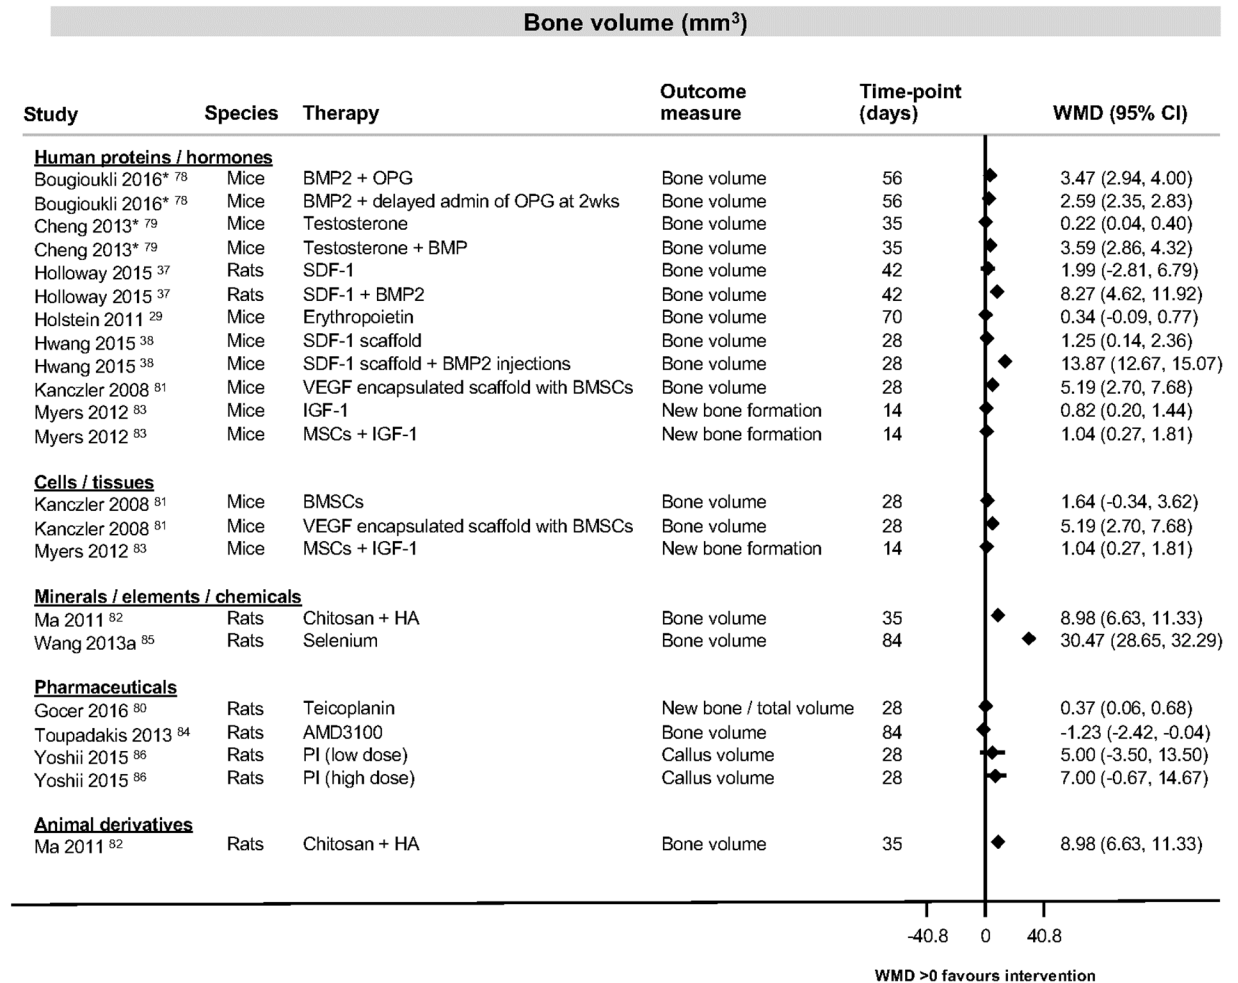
Bone volume (mm$^3$)

| Study | Species | Therapy | Outcome measure | Time-point (days) | WMD (95% CI) |
|---|---|---|---|---|---|
| **Human proteins / hormones** | | | | | |
| Bougioukli 2016* $^{78}$ | Mice | BMP2 + OPG | Bone volume | 56 | 3.47 (2.94, 4.00) |
| Bougioukli 2016* $^{78}$ | Mice | BMP2 + delayed admin of OPG at 2wks | Bone volume | 56 | 2.59 (2.35, 2.83) |
| Cheng 2013* $^{79}$ | Mice | Testosterone | Bone volume | 35 | 0.22 (0.04, 0.40) |
| Cheng 2013* $^{79}$ | Mice | Testosterone + BMP | Bone volume | 35 | 3.59 (2.86, 4.32) |
| Holloway 2015 $^{37}$ | Rats | SDF-1 | Bone volume | 42 | 1.99 (-2.81, 6.79) |
| Holloway 2015 $^{37}$ | Rats | SDF-1 + BMP2 | Bone volume | 42 | 8.27 (4.62, 11.92) |
| Holstein 2011 $^{29}$ | Mice | Erythropoietin | Bone volume | 70 | 0.34 (-0.09, 0.77) |
| Hwang 2015 $^{38}$ | Mice | SDF-1 scaffold | Bone volume | 28 | 1.25 (0.14, 2.36) |
| Hwang 2015 $^{38}$ | Mice | SDF-1 scaffold + BMP2 injections | Bone volume | 28 | 13.87 (12.67, 15.07) |
| Kanczler 2008 $^{81}$ | Mice | VEGF encapsulated scaffold with BMSCs | Bone volume | 28 | 5.19 (2.70, 7.68) |
| Myers 2012 $^{83}$ | Mice | IGF-1 | New bone formation | 14 | 0.82 (0.20, 1.44) |
| Myers 2012 $^{83}$ | Mice | MSCs + IGF-1 | New bone formation | 14 | 1.04 (0.27, 1.81) |
| **Cells / tissues** | | | | | |
| Kanczler 2008 $^{81}$ | Mice | BMSCs | Bone volume | 28 | 1.64 (-0.34, 3.62) |
| Kanczler 2008 $^{81}$ | Mice | VEGF encapsulated scaffold with BMSCs | Bone volume | 28 | 5.19 (2.70, 7.68) |
| Myers 2012 $^{83}$ | Mice | MSCs + IGF-1 | New bone formation | 14 | 1.04 (0.27, 1.81) |
| **Minerals / elements / chemicals** | | | | | |
| Ma 2011 $^{82}$ | Rats | Chitosan + HA | Bone volume | 35 | 8.98 (6.63, 11.33) |
| Wang 2013a $^{85}$ | Rats | Selenium | Bone volume | 84 | 30.47 (28.65, 32.29) |
| **Pharmaceuticals** | | | | | |
| Gocer 2016 $^{80}$ | Rats | Teicoplanin | New bone / total volume | 28 | 0.37 (0.06, 0.68) |
| Toupadakis 2013 $^{84}$ | Rats | AMD3100 | Bone volume | 84 | -1.23 (-2.42, -0.04) |
| Yoshii 2015 $^{86}$ | Rats | PI (low dose) | Callus volume | 28 | 5.00 (-3.50, 13.50) |
| Yoshii 2015 $^{86}$ | Rats | PI (high dose) | Callus volume | 28 | 7.00 (-0.67, 14.67) |
| **Animal derivatives** | | | | | |
| Ma 2011 $^{82}$ | Rats | Chitosan + HA | Bone volume | 35 | 8.98 (6.63, 11.33) |

-40.8 0 40.8

WMD >0 favours intervention